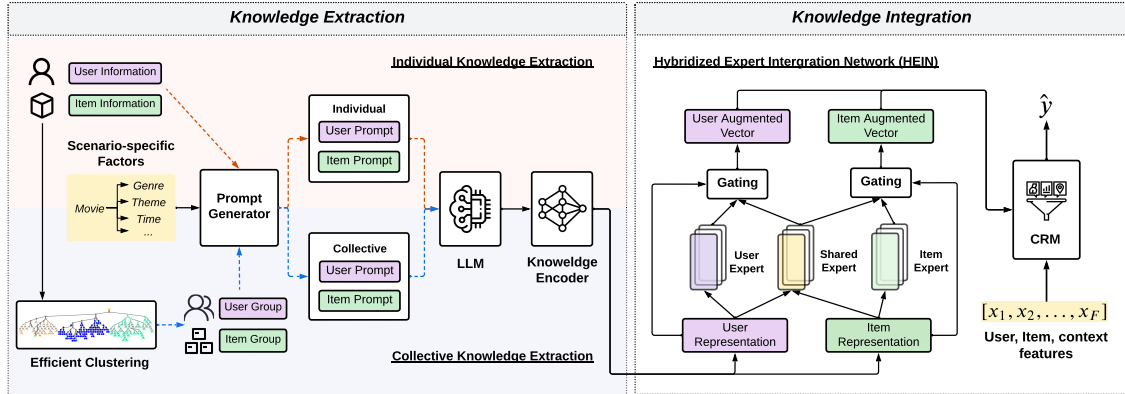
Knowledge Extraction

Individual Knowledge Extraction

User Information

Item Information

Scenario-specific Factors

Movie

Genre

Theme

Time

...

Prompt Generator

Individual

User Prompt

Item Prompt

Collective

User Prompt

Item Prompt

LLM

Knoweldge Encoder

User Group

Item Group

Efficient Clustering

Collective Knowledge Extraction

Knowledge Integration

Hybridized Expert Intergration Network (HEIN)

User Augmented Vector

Item Augmented Vector

Gating

Gating

User Expert

Shared Expert

Item Expert

User Representation

Item Representation

$\hat{y}$

CRM

$[x_1, x_2, ..., x_F]$

User, Item, context features